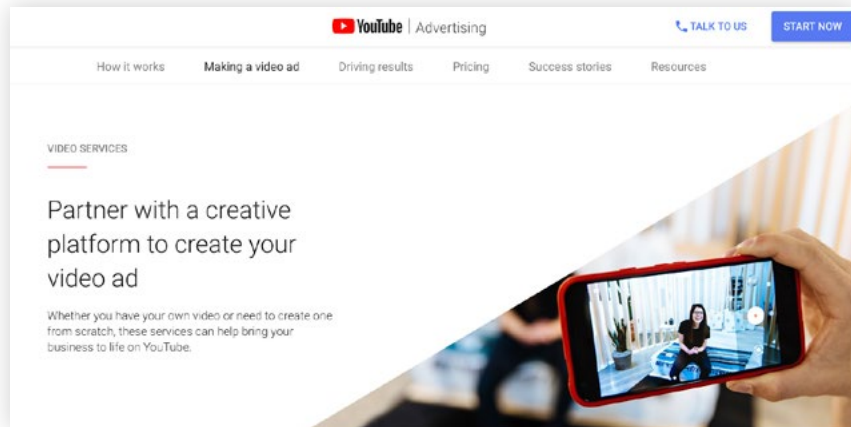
YouTube | Advertising

TALK TO US

START NOW

How it works

Making a video ad

Driving results

Pricing

Success stories

Resources

VIDEO SERVICES

Partner with a creative platform to create your video ad

Whether you have your own video or need to create one from scratch, these services can help bring your business to life on YouTube.